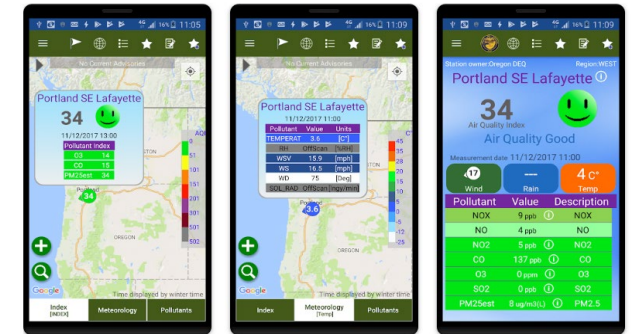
16% 11:05

No Current Advisories

Portland SE Lafayette
34
11/12/2017 13:00

| Pollutant | Index |
|---|---|
| O3 | 14 |
| CO | 15 |
| PM25est | 34 |

AQI
OREGON
34
Google
Time displayed by winter time

Index [INDEX] | Meteorology | Pollutants

16% 11:09

No Current Advisories

Portland SE Lafayette
11/12/2017 11:00

| Pollutant | Value | Units |
|---|---|---|
| TEMPERAT | 3.6 | [C°] |
| RH | OffScan | [%RH] |
| WSV | 15.9 | [mph] |
| WS | 16.5 | [mph] |
| WD | 75 | [Deg] |
| SOL_RAD | OffScan | [ngy/min] |

45
40
35
30
25
20
15
10
5
0
-5
-10
-12
OREGON
3.6
Google
Time displayed by winter time

Index | Meteorology [Temp] | Pollutants

16% 11:09

Station owner:Oregon DEQ
Region:WEST
Portland SE Lafayette
34
Air Quality Index
Air Quality Good
Measurement date 11/12/2017 11:00

17 Wind | --- Rain | 4 C° Temp

| Pollutant | Value | Description |
|---|---|---|
| NOX | 9 ppb | NOX |
| NO | 4 ppb | NO |
| NO2 | 5 ppb | NO2 |
| CO | 137 ppb | CO |
| O3 | 0 ppm | O3 |
| SO2 | 0 ppb | SO2 |
| PM25est | 8 ug/m3(L) | PM2.5 |